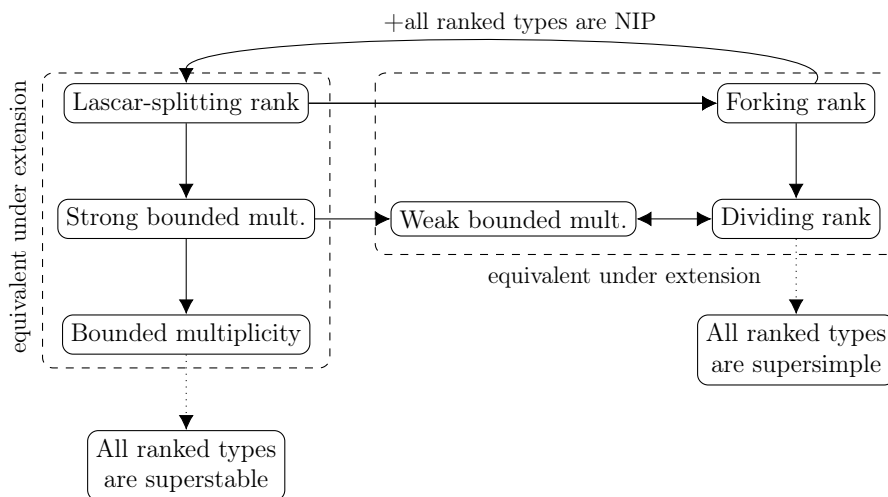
+all ranked types are NIP

equivalent under extension

Lascar-splitting rank

Forking rank

Strong bounded mult.

Weak bounded mult.

Dividing rank

equivalent under extension

Bounded multiplicity

All ranked types are supersimple

All ranked types are superstable